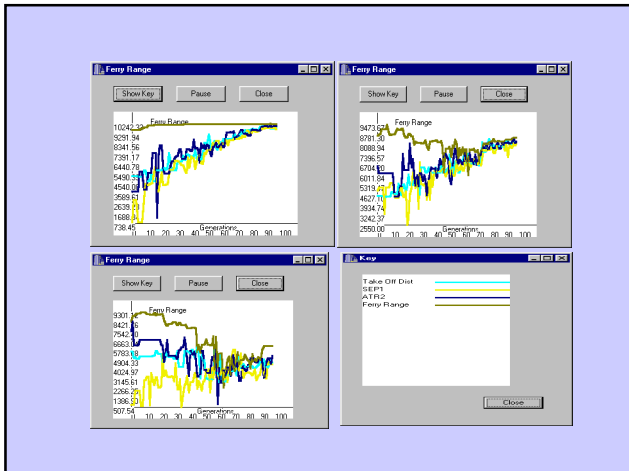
Ferry Range

Show Key
Pause
Close

Ferry Range
10242.33
9291.94
8341.56
7391.17
6440.78
5490.39
4540.00
3589.61
2639.22
1688.83
738.45
0 10 20 30 40 50 60 70 80 90 100
Generations

Ferry Range

Show Key
Pause
Close

Ferry Range
9473.6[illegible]
8781.30
8088.94
7396.57
6704.20
6011.84
5319.47
4627.10
3934.74
3242.37
2550.00
0 10 20 30 40 50 60 70 80 90 100
Generations

Ferry Range

Show Key
Pause
Close

9301.14
8421.76
7542.40
6663.0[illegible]
5783.68
4904.33
4024.97
3145.61
2266.25
1386.90
507.54
0 10 20 30 40 50 60 70 80 90 100
Generations

Key

Take Off Dist
SEP1
ATR2
Ferry Range

Close